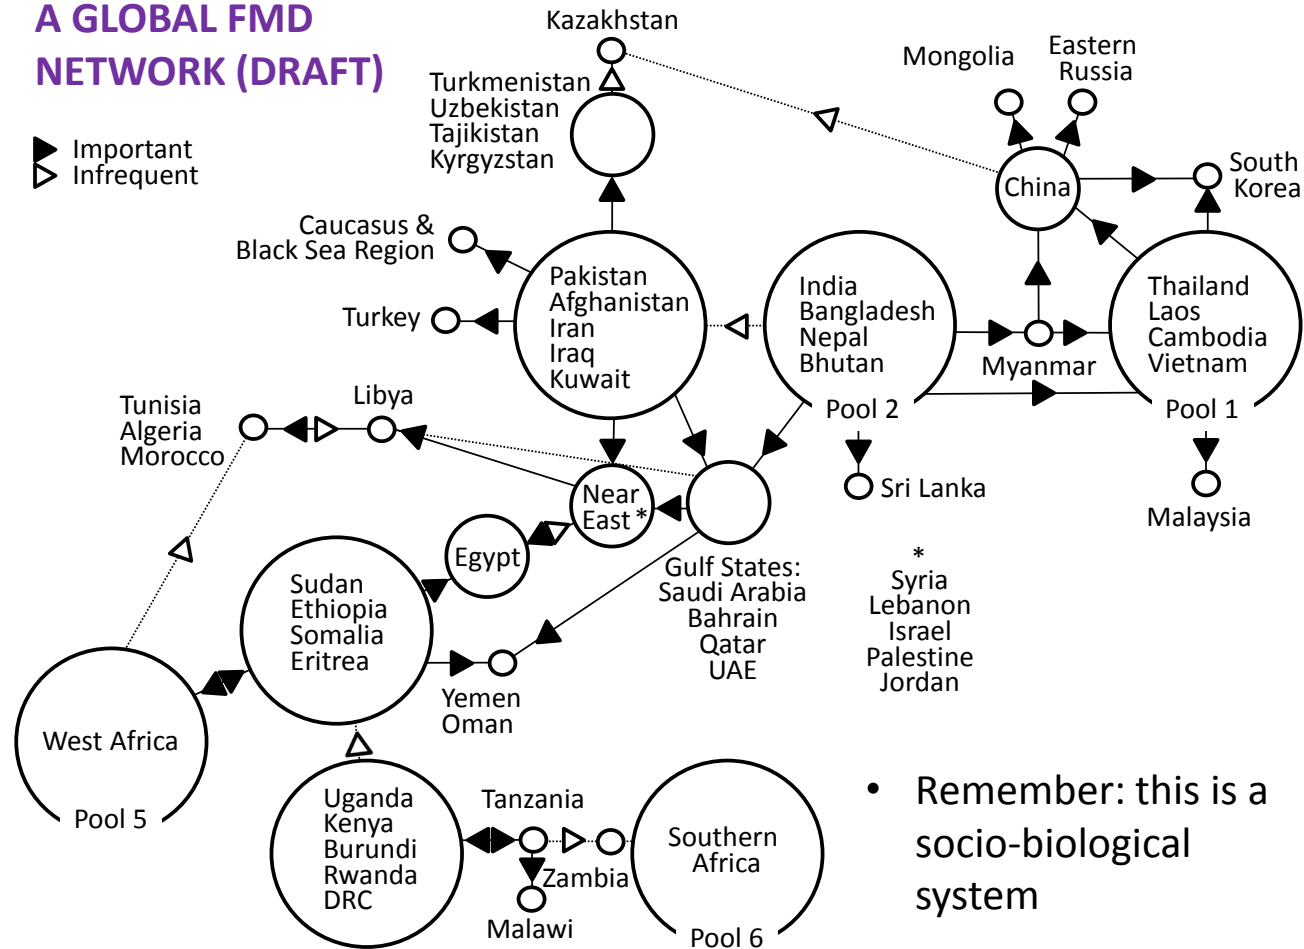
A GLOBAL FMD NETWORK (DRAFT)

Important
Infrequent

Kazakhstan

Turkmenistan
Uzbekistan
Tajikistan
Kyrgyzstan

Mongolia

Eastern Russia

China

South Korea

Caucasus & Black Sea Region

Turkey

Pakistan
Afghanistan
Iran
Iraq
Kuwait

India
Bangladesh
Nepal
Bhutan

Pool 2

Myanmar

Thailand
Laos
Cambodia
Vietnam

Pool 1

Tunisia
Algeria
Morocco

Libya

Near East *

Sri Lanka

Malaysia

Egypt

Gulf States:
Saudi Arabia
Bahrain
Qatar
UAE

*
Syria
Lebanon
Israel
Palestine
Jordan

Sudan
Ethiopia
Somalia
Eritrea

Yemen
Oman

West Africa

Pool 5

Uganda
Kenya
Burundi
Rwanda
DRC

Tanzania

Zambia

Malawi

Southern Africa

Pool 6

• Remember: this is a socio-biological system